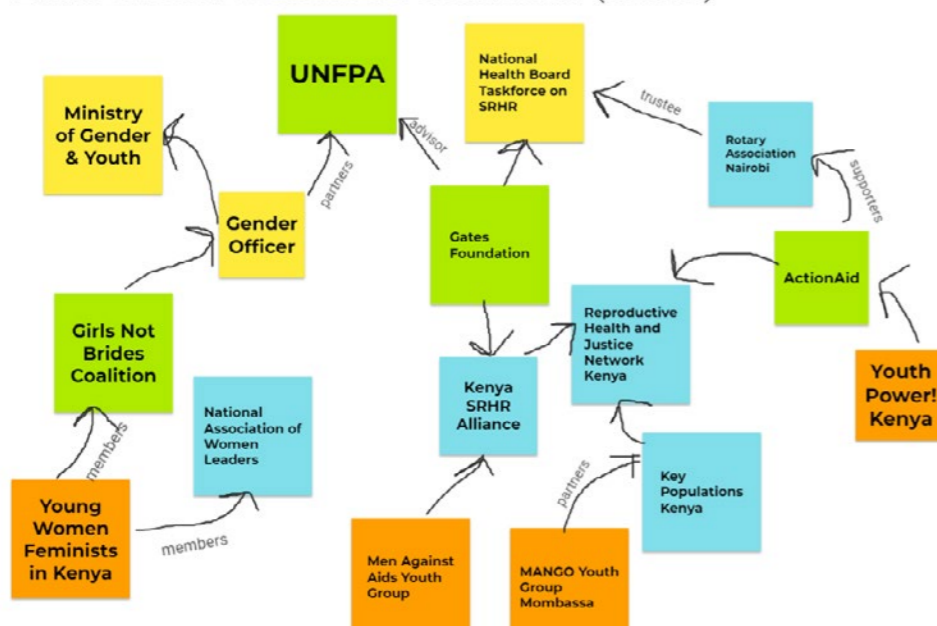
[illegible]

UNFPA

National Health Board Taskforce on SRHR

trustee

Rotary Association Nairobi

Ministry of Gender & Youth

advisor

partners

Gender Officer

Gates Foundation

supporters

ActionAid

Girls Not Brides Coalition

Reproductive Health and Justice Network Kenya

Youth Power! Kenya

National Association of Women Leaders

Kenya SRHR Alliance

members

Key Populations Kenya

partners

Young Women Feminists in Kenya

members

Men Against Aids Youth Group

MANGO Youth Group Mombassa